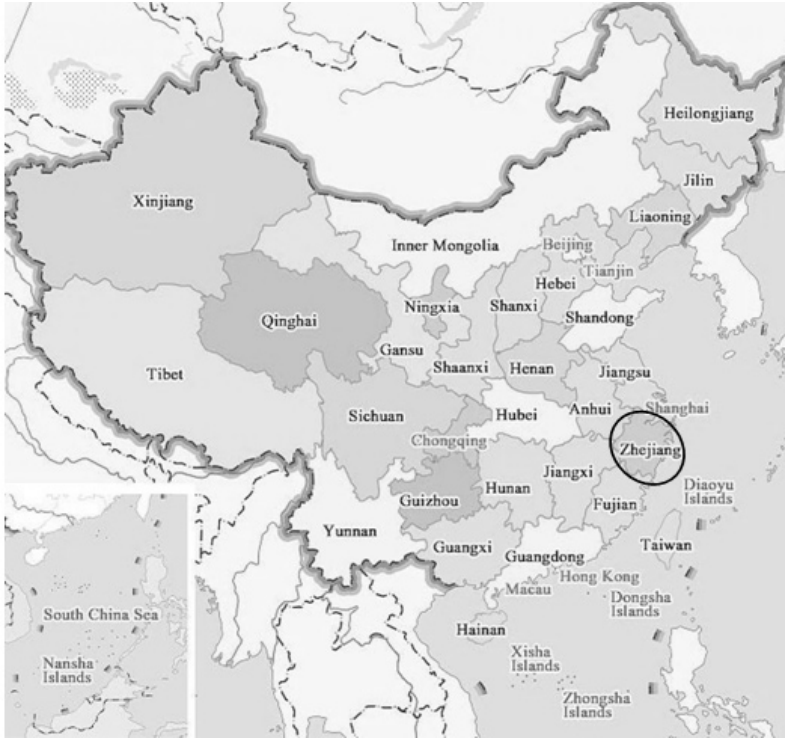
Heilongjiang
Jilin
Liaoning
Xinjiang
Inner Mongolia
Beijing
Tianjin
Hebei
Ningxia
Shanxi
Shandong
Qinghai
Gansu
Shaanxi
Henan
Jiangsu
Tibet
Sichuan
Hubei
Anhui
Shanghai
Chongqing
Zhejiang
Jiangxi
Diaoyu Islands
Guizhou
Hunan
Fujian
Yunnan
Guangxi
Guangdong
Taiwan
Hong Kong
Macau
Dongsha Islands
South China Sea
Hainan
Nansha Islands
Xisha Islands
Zhongsha Islands